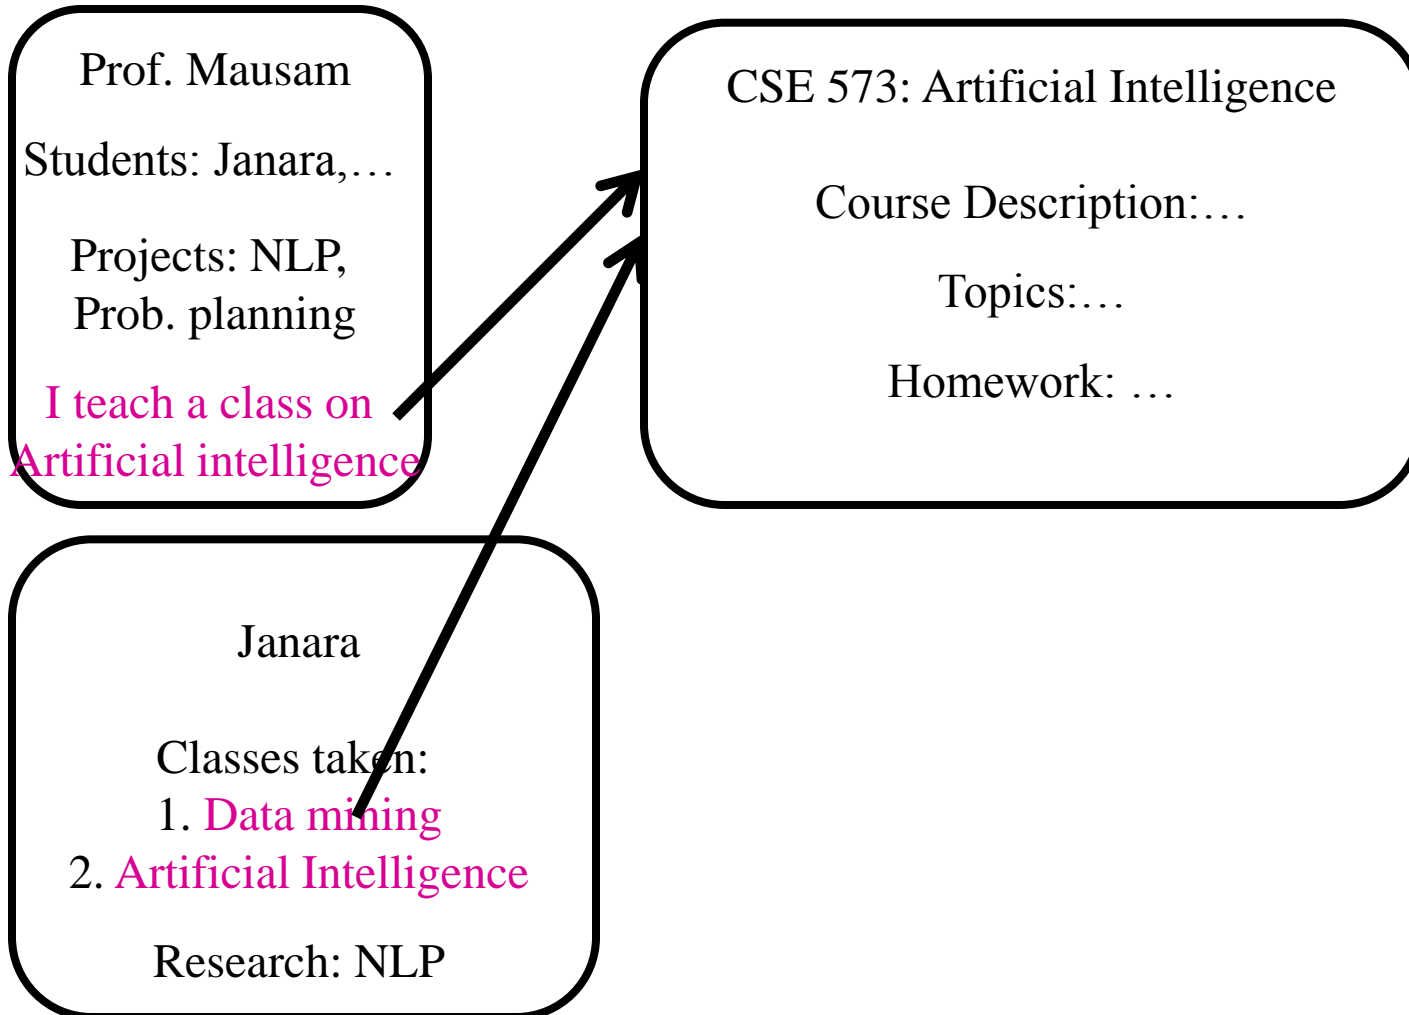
Prof. Mausam

Students: Janara,…

Projects: NLP, Prob. planning

I teach a class on Artificial intelligence

CSE 573: Artificial Intelligence

Course Description:…

Topics:…

Homework: …

Janara

Classes taken:
1. Data mining
2. Artificial Intelligence

Research: NLP